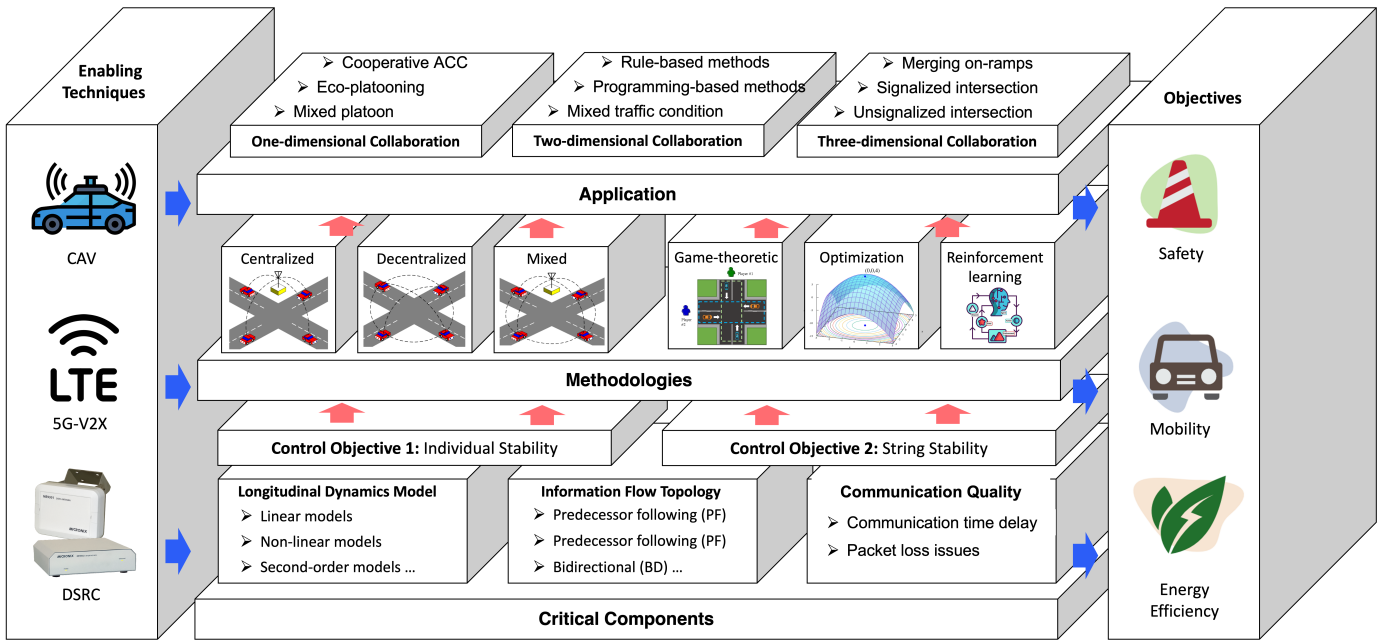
Enabling Techniques

CAV

LTE

5G-V2X

DSRC

Cooperative ACC
Eco-platooning
Mixed platoon

One-dimensional Collaboration

Rule-based methods
Programming-based methods
Mixed traffic condition

Two-dimensional Collaboration

Merging on-ramps
Signalized intersection
Unsignalized intersection

Three-dimensional Collaboration

Application

Centralized

Decentralized

Mixed

Game-theoretic

Optimization

Reinforcement learning

Methodologies

Control Objective 1: Individual Stability

Control Objective 2: String Stability

Longitudinal Dynamics Model
Linear models
Non-linear models
Second-order models ...

Information Flow Topology
Predecessor following (PF)
Predecessor following (PF)
Bidirectional (BD) ...

Communication Quality
Communication time delay
Packet loss issues

Critical Components

Objectives

Safety

Mobility

Energy Efficiency